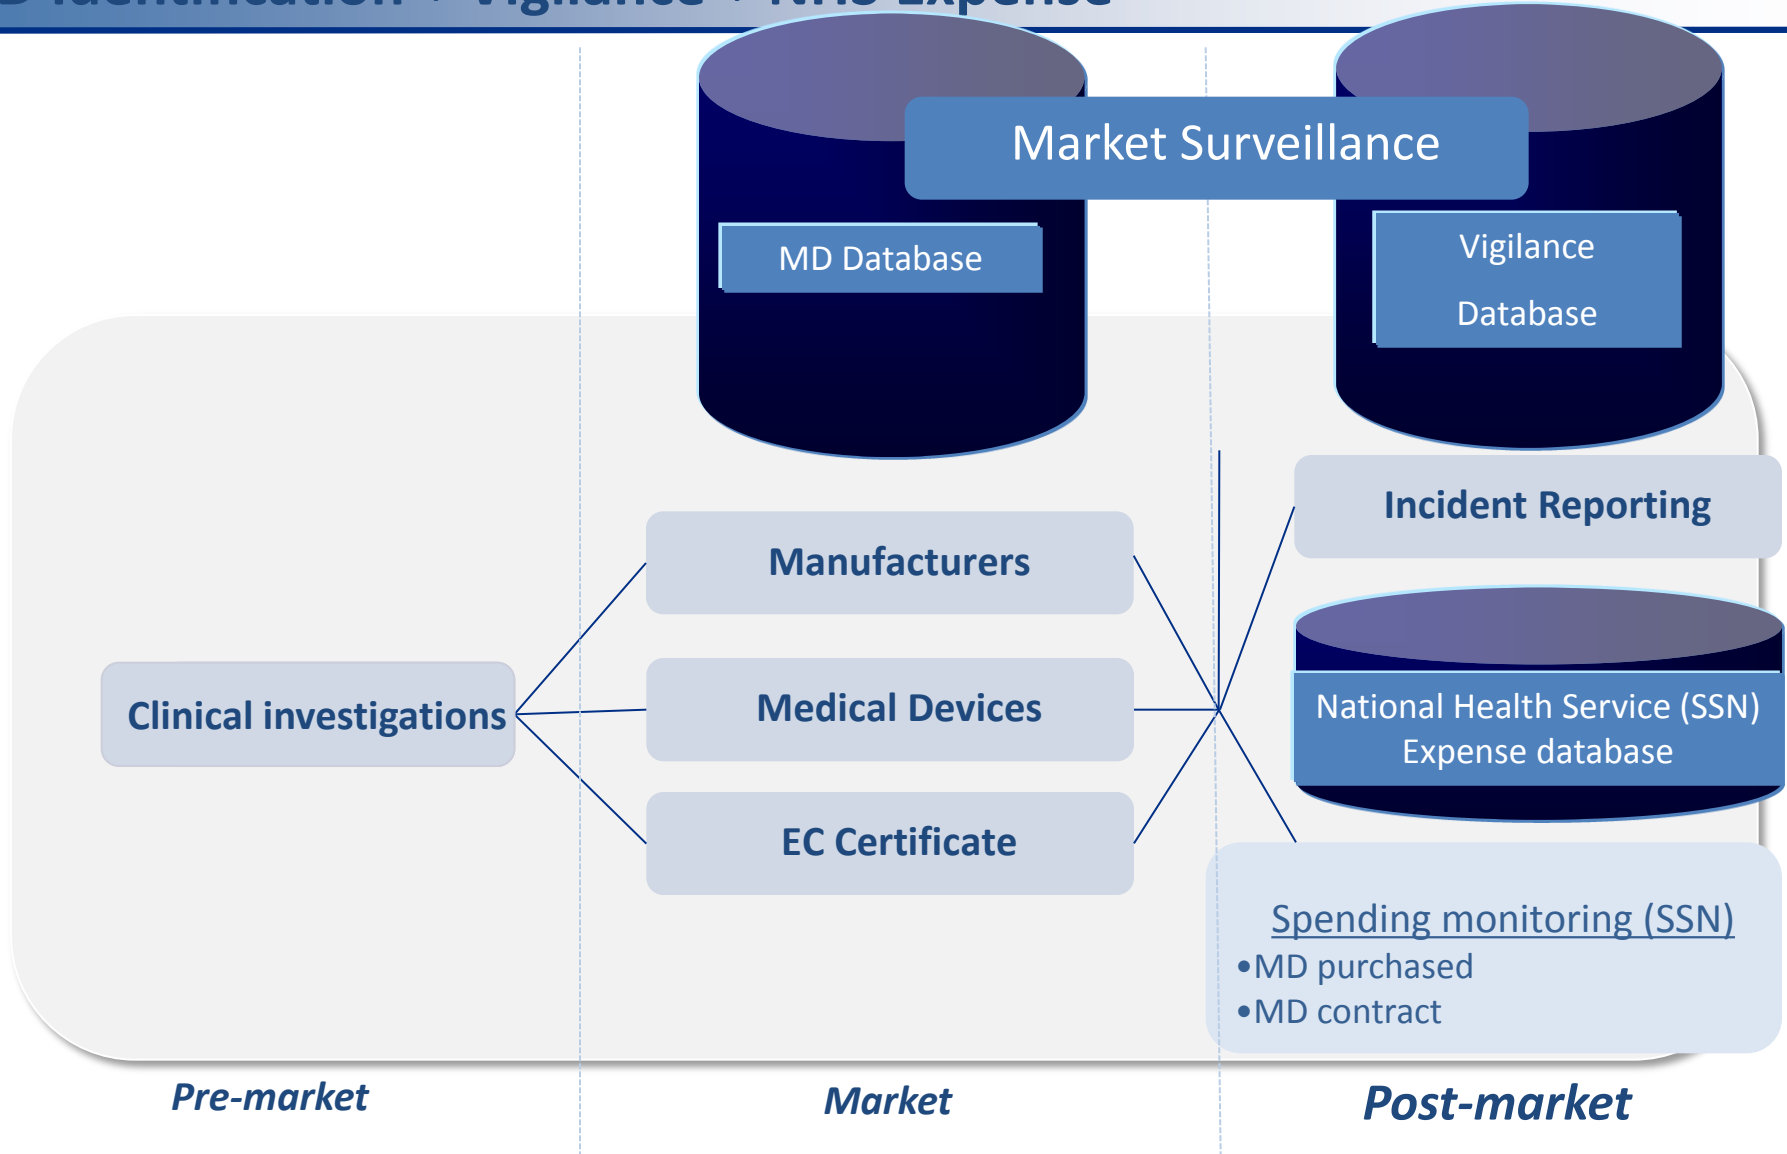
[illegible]

Market Surveillance

MD Database

Vigilance Database

Incident Reporting

Manufacturers

Clinical investigations

Medical Devices

National Health Service (SSN) Expense database

EC Certificate

Spending monitoring (SSN)
•MD purchased
•MD contract

Pre-market

Market

Post-market